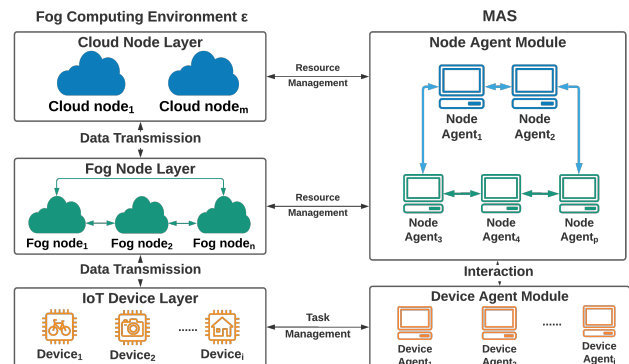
Fog Computing Environment $\varepsilon$

MAS

Cloud Node Layer

Cloud node$_1$

Cloud node$_m$

Resource Management

Node Agent Module

Node Agent$_1$

Node Agent$_2$

Data Transmission

Fog Node Layer

Resource Management

Fog node$_1$

Fog node$_2$

Fog node$_n$

Node Agent$_3$

Node Agent$_4$

Node Agent$_p$

Data Transmission

Interaction

IoT Device Layer

Task Management

Device Agent Module

Device$_1$

Device$_2$

......

Device$_i$

Device Agent$_1$

Device Agent$_2$

......

Device Agent$_i$